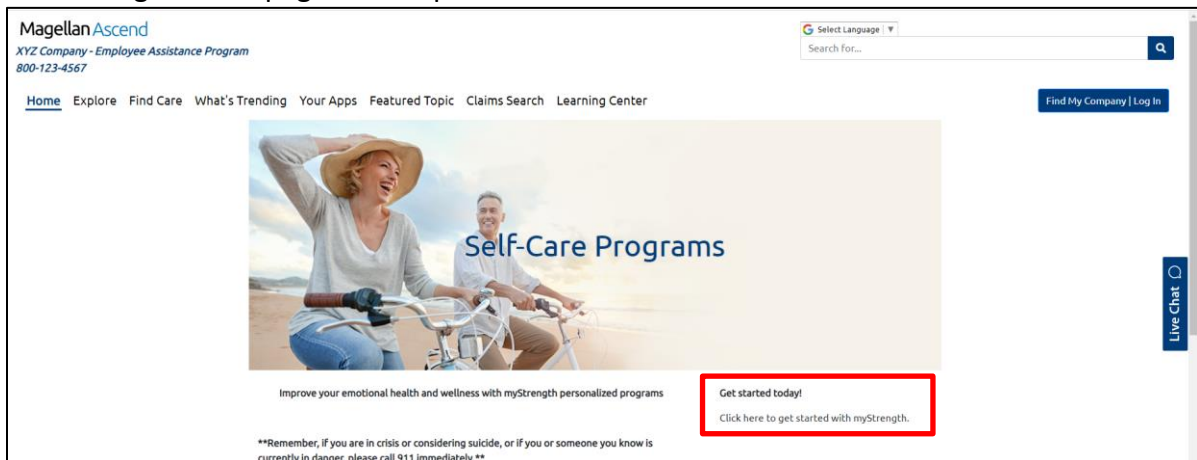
Magellan Ascend
XYZ Company - Employee Assistance Program
800-123-4567

Select Language ▼
Search for...

Home Explore Find Care What's Trending Your Apps Featured Topic Claims Search Learning Center

Find My Company | Log In

Self-Care Programs

Live Chat

Improve your emotional health and wellness with myStrength personalized programs

Get started today!

Click here to get started with myStrength.

**Remember, if you are in crisis or considering suicide, or if you or someone you know is currently in danger, please call 911 immediately.**